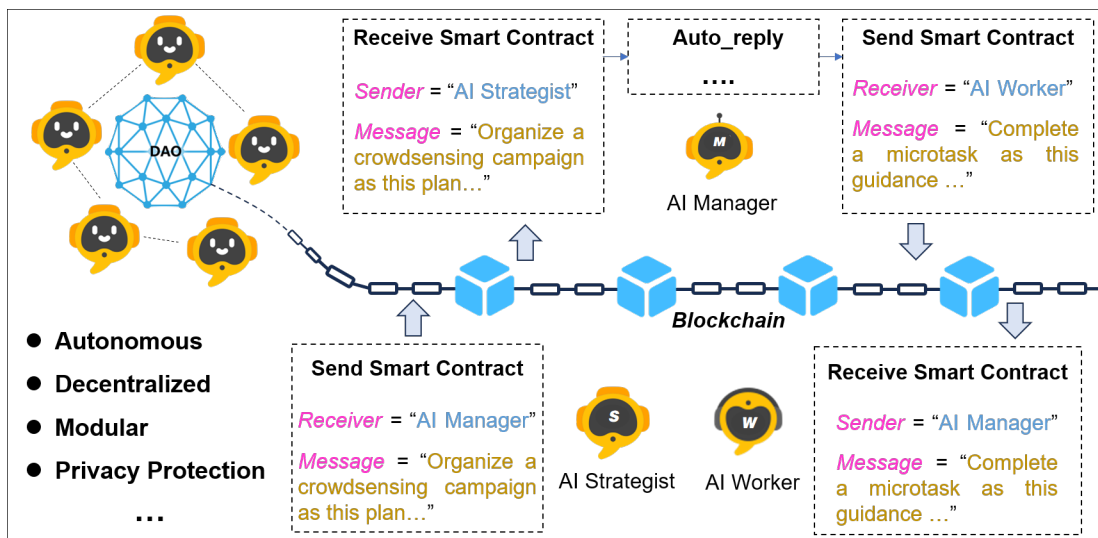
DAO

Receive Smart Contract

Sender = “AI Strategist”

Message = “Organize a crowdsensing campaign as this plan…”

Auto_reply

....

M

AI Manager

Send Smart Contract

Receiver = “AI Worker”

Message = “Complete a microtask as this guidance …”

Blockchain

- Autonomous
- Decentralized
- Modular
- Privacy Protection

…

Send Smart Contract

Receiver = “AI Manager”

Message = “Organize a crowdsensing campaign as this plan…”

S

AI Strategist

W

AI Worker

Receive Smart Contract

Sender = “AI Manager”

Message = “Complete a microtask as this guidance …”